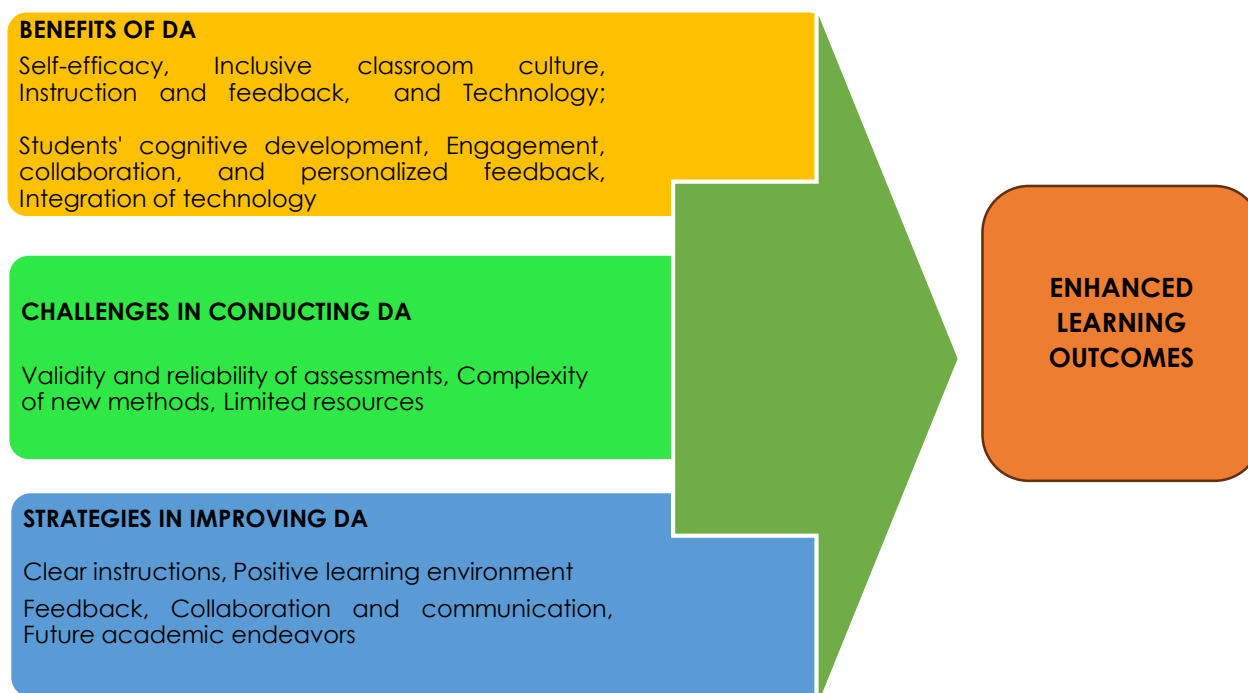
BENEFITS OF DA

Self-efficacy, Inclusive classroom culture, Instruction and feedback, and Technology;

Students' cognitive development, Engagement, collaboration, and personalized feedback, Integration of technology

CHALLENGES IN CONDUCTING DA

Validity and reliability of assessments, Complexity of new methods, Limited resources

STRATEGIES IN IMPROVING DA

Clear instructions, Positive learning environment

Feedback, Collaboration and communication, Future academic endeavors

ENHANCED LEARNING OUTCOMES